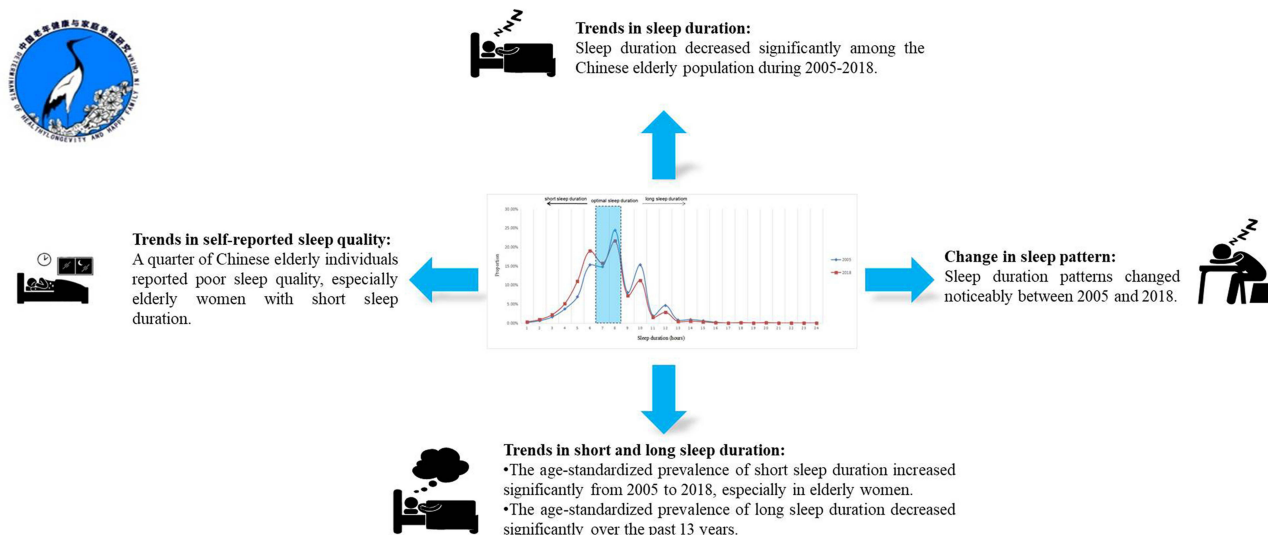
Trends in sleep duration:
Sleep duration decreased significantly among the Chinese elderly population during 2005-2018.

Trends in self-reported sleep quality:
A quarter of Chinese elderly individuals reported poor sleep quality, especially elderly women with short sleep duration.

short sleep duration
optimal sleep duration
long sleep duration

30.00%
25.00%
20.00%
15.00%
10.00%
5.00%
0.00%

Proportion

1 2 3 4 5 6 7 8 9 10 11 12 13 14 15 16 17 18 19 20 21 22 23 24

Sleep duration (hours)

2005
2018

Change in sleep pattern:
Sleep duration patterns changed noticeably between 2005 and 2018.

Trends in short and long sleep duration:
•The age-standardized prevalence of short sleep duration increased significantly from 2005 to 2018, especially in elderly women.
•The age-standardized prevalence of long sleep duration decreased significantly over the past 13 years.